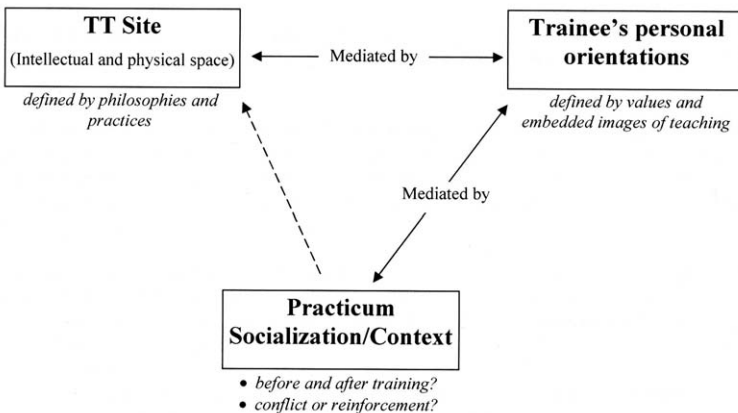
**TT Site**
(Intellectual and physical space)

*defined by philosophies and practices*

Mediated by

**Trainee's personal orientations**

*defined by values and embedded images of teaching*

Mediated by

**Practicum Socialization/Context**

- *before and after training?*
- *conflict or reinforcement?*